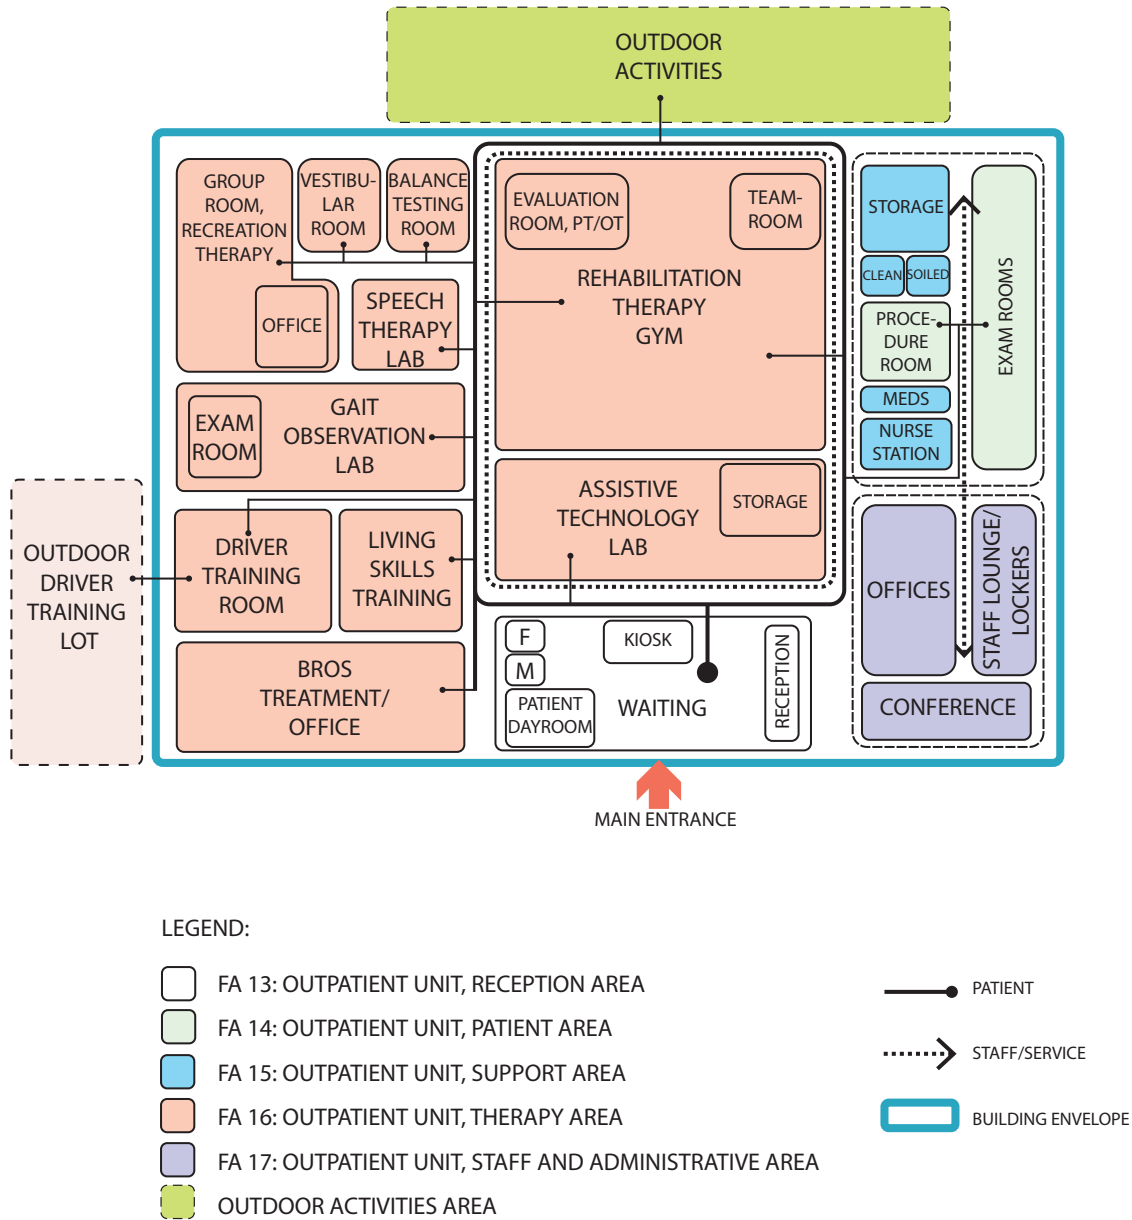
OUTDOOR ACTIVITIES

GROUP ROOM, RECREATION THERAPY

VESTIBULAR ROOM

BALANCE TESTING ROOM

OFFICE

SPEECH THERAPY LAB

EVALUATION ROOM, PT/OT

TEAM-ROOM

REHABILITATION THERAPY GYM

STORAGE

CLEAN

SOILED

PROCEDURE ROOM

MEDS

NURSE STATION

EXAM ROOMS

EXAM ROOM

GAIT OBSERVATION LAB

OUTDOOR DRIVER TRAINING LOT

DRIVER TRAINING ROOM

LIVING SKILLS TRAINING

ASSISTIVE TECHNOLOGY LAB

STORAGE

OFFICES

STAFF LOUNGE/ LOCKERS

BROS TREATMENT/ OFFICE

F

M

KIOSK

PATIENT DAYROOM

WAITING

RECEPTION

CONFERENCE

MAIN ENTRANCE

LEGEND:

FA 13: OUTPATIENT UNIT, RECEPTION AREA

FA 14: OUTPATIENT UNIT, PATIENT AREA

FA 15: OUTPATIENT UNIT, SUPPORT AREA

FA 16: OUTPATIENT UNIT, THERAPY AREA

FA 17: OUTPATIENT UNIT, STAFF AND ADMINISTRATIVE AREA

OUTDOOR ACTIVITIES AREA

PATIENT

STAFF/SERVICE

BUILDING ENVELOPE